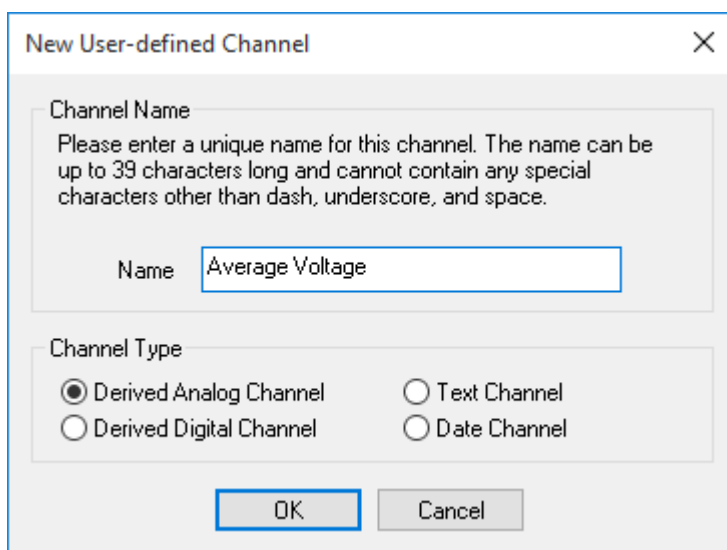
New User-defined Channel

×

Channel Name

Please enter a unique name for this channel. The name can be up to 39 characters long and cannot contain any special characters other than dash, underscore, and space.

Name Average Voltage

Channel Type

Derived Analog Channel

Text Channel

Derived Digital Channel

Date Channel

OK

Cancel